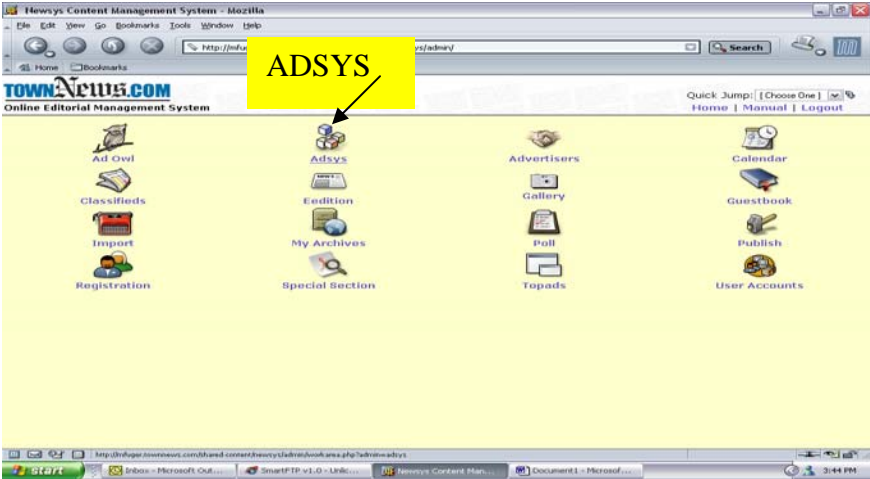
Newsys Content Management System - Mozilla

File Edit View Go Bookmarks Tools Window Help

http://mfu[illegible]s/admin/

Search

Home Bookmarks

ADSYS

TOWNNEWS.COM
Online Editorial Management System

Quick Jump: [Choose One]
Home | Manual | Logout

Ad Owl
Adsys
Advertisers
Calendar
Classifieds
Eedition
Gallery
Guestbook
Import
My Archives
Poll
Publish
Registration
Special Section
Topads
User Accounts

http://mfuger.townnews.com/shared-content/newsys/admin/workarea.php?admin=adsys

start
Inbox - Microsoft Out...
SmartFTP v1.0 - Unlic...
Newsys Content Man...
Document1 - Microsof...
3:44 PM